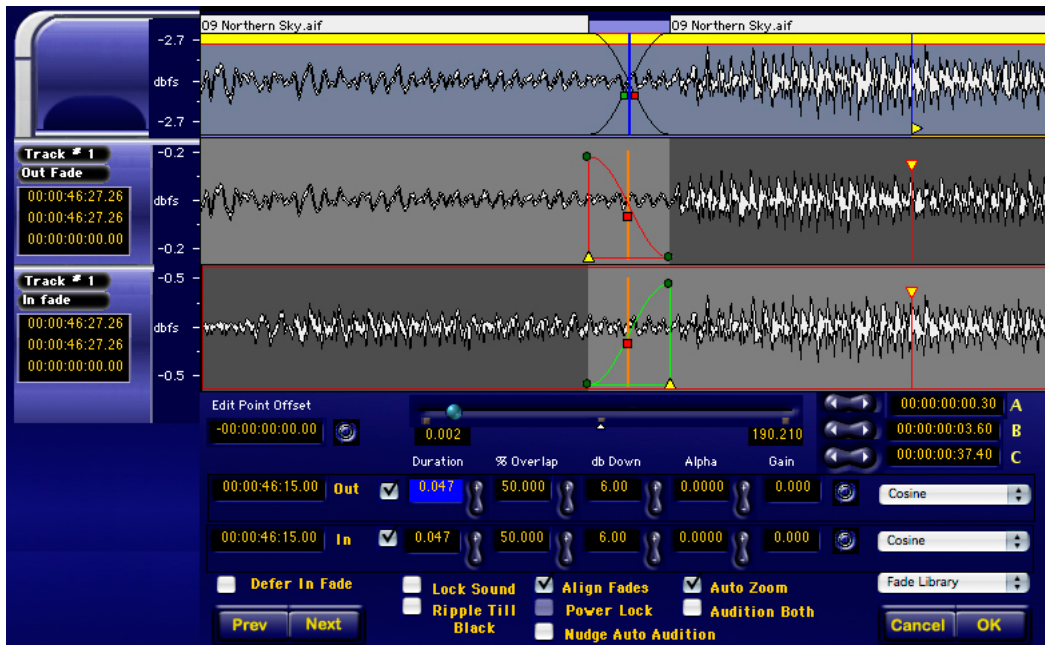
09 Northern Sky.aif
09 Northern Sky.aif

-2.7
dbfs
-2.7

Track # 1
Out Fade
00:00:46:27.26
00:00:46:27.26
00:00:00:00.00

-0.2
dbfs
-0.2

Track # 1
In fade
00:00:46:27.26
00:00:46:27.26
00:00:00:00.00

-0.5
dbfs
-0.5

Edit Point Offset
-00:00:00:00.00

0.002
190.210

00:00:00:00.30 A
00:00:00:03.60 B
00:00:00:37.40 C

Duration
% Overlap
db Down
Alpha
Gain

00:00:46:15.00 Out 0.047 50.000 6.00 0.0000 0.000 Cosine

00:00:46:15.00 In 0.047 50.000 6.00 0.0000 0.000 Cosine

Defer In Fade
Lock Sound
Align Fades
Auto Zoom
Fade Library
Ripple Till Black
Power Lock
Audition Both
Nudge Auto Audition

Prev
Next
Cancel
OK